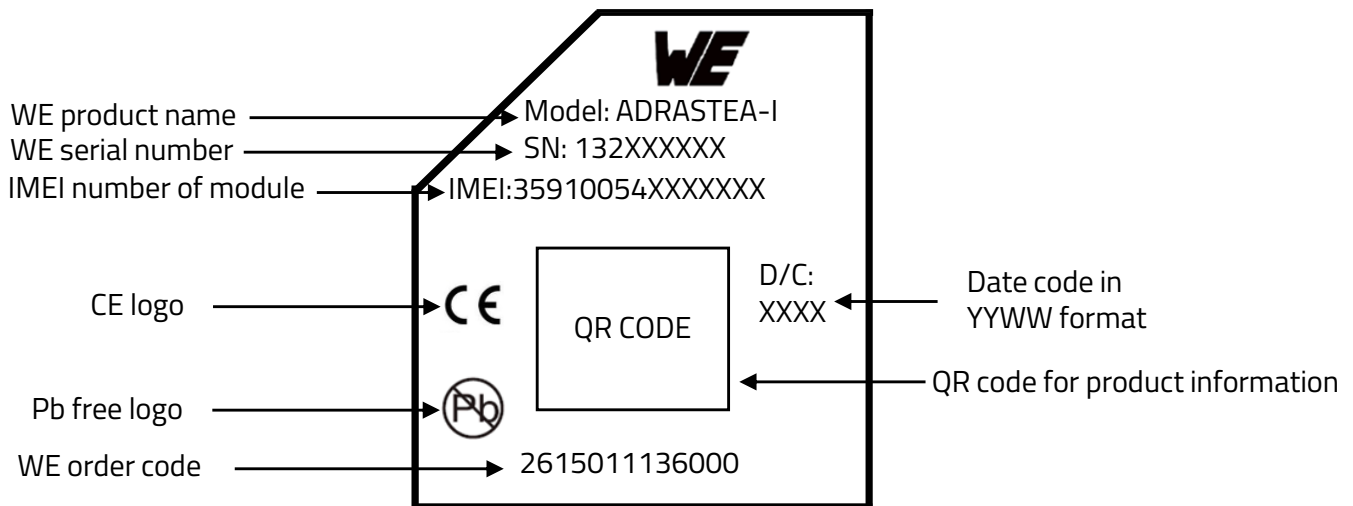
WE

WE product name
Model: ADRASTEA-I

WE serial number
SN: 132XXXXXX

IMEI number of module
IMEI:35910054XXXXXXX

CE logo
CE

QR CODE

D/C:
XXXX

Date code in
YYWW format

QR code for product information

Pb free logo
Pb

WE order code
2615011136000